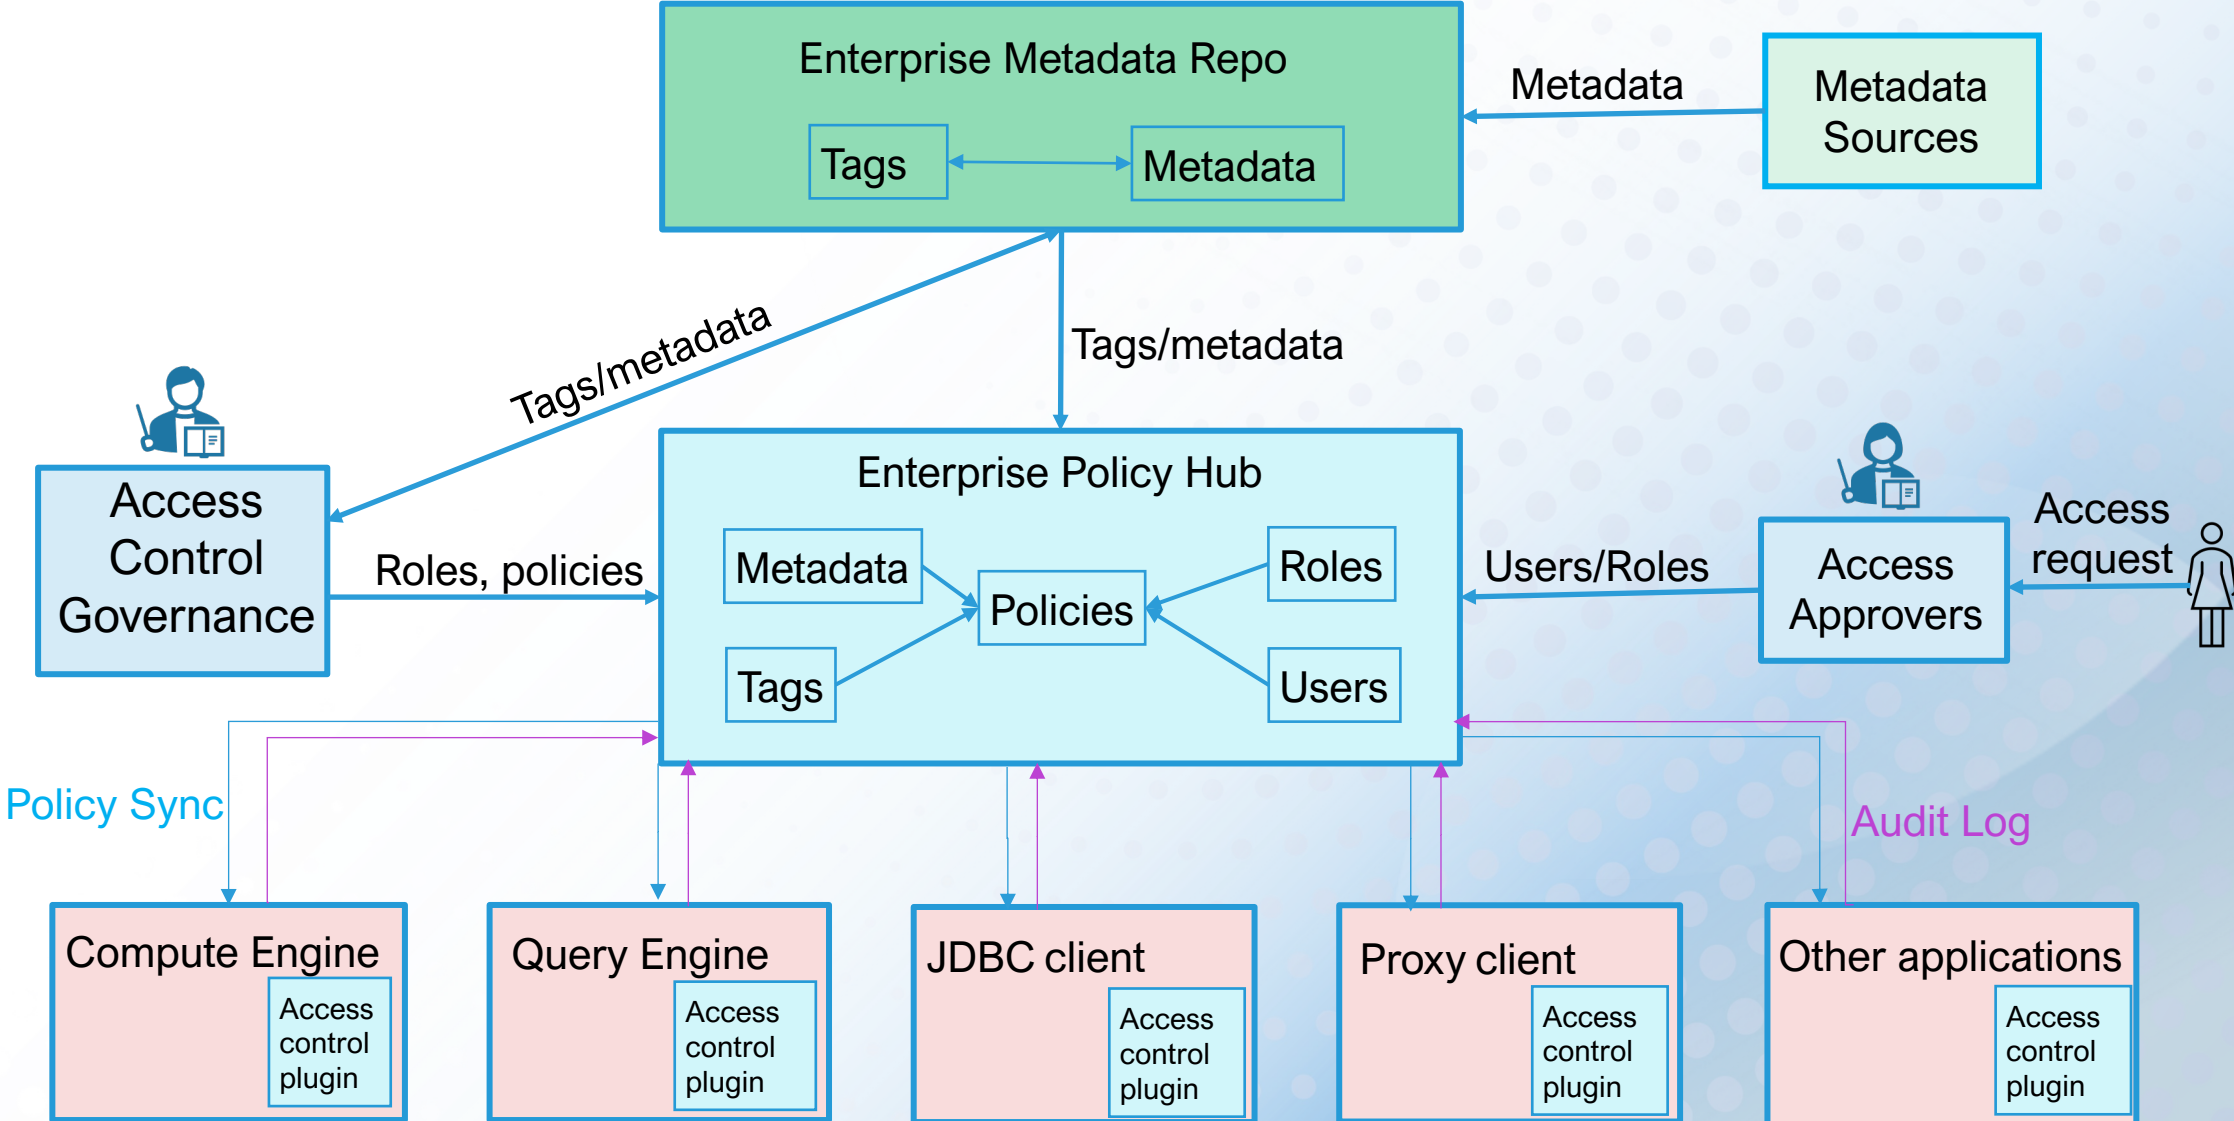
Enterprise Metadata Repo

Tags

Metadata

Metadata

Metadata Sources

Tags/metadata

Tags/metadata

Access Control Governance

Roles, policies

Enterprise Policy Hub

Metadata

Policies

Roles

Tags

Users

Users/Roles

Access Approvers

Access request

Policy Sync

Audit Log

Compute Engine

Access control plugin

Query Engine

Access control plugin

JDBC client

Access control plugin

Proxy client

Access control plugin

Other applications

Access control plugin